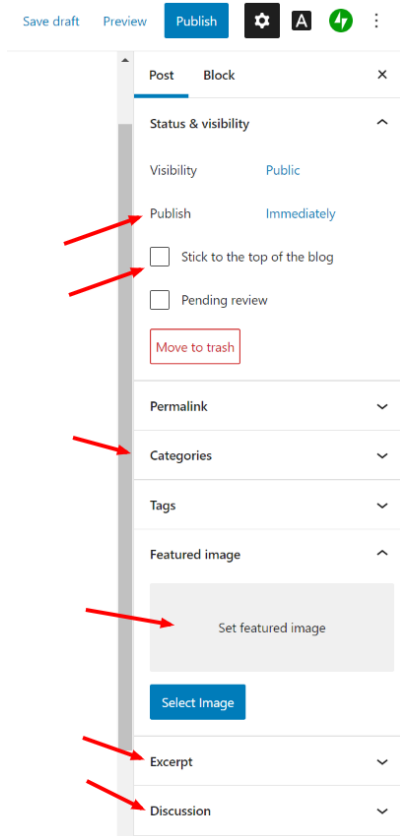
Save draft Preview Publish A

Post Block ×

Status & visibility

Visibility Public

Publish Immediately

Stick to the top of the blog

Pending review

Move to trash

Permalink

Categories

Tags

Featured image

Set featured image

Select Image

Excerpt

Discussion